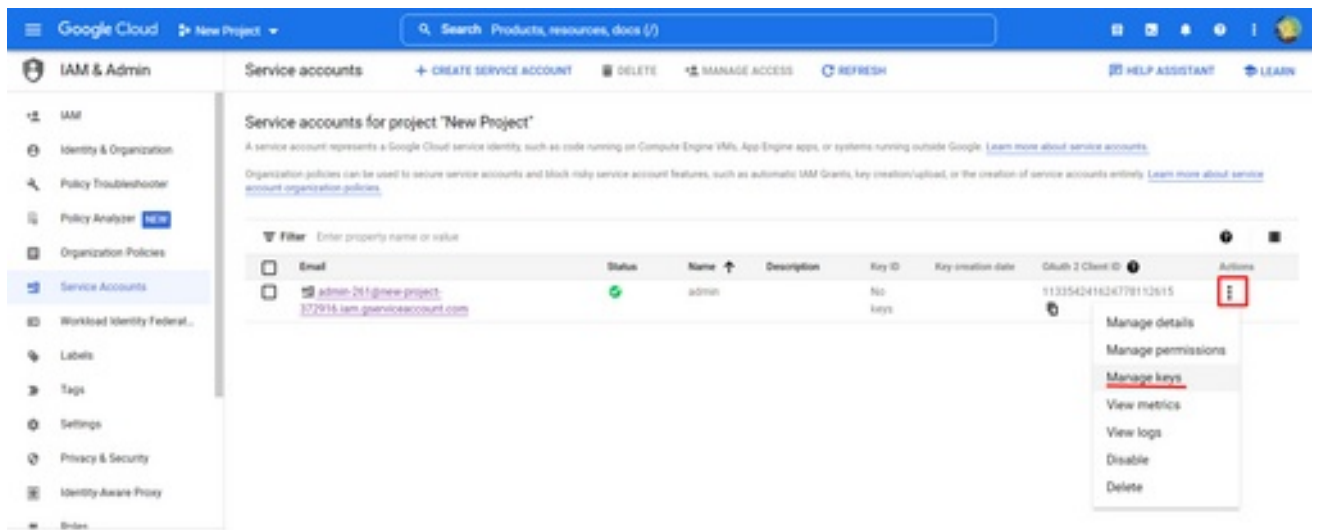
Google Cloud New Project

Search Products, resources, docs (/)

IAM & Admin

Service accounts

+ CREATE SERVICE ACCOUNT

DELETE

MANAGE ACCESS

REFRESH

HELP ASSISTANT

LEARN

IAM

Identity & Organization

Policy Troubleshooter

Policy Analyzer NEW

Organization Policies

Service Accounts

Workload Identity Federat...

Labels

Tags

Settings

Privacy & Security

Identity-Aware Proxy

Roles

Service accounts for project "New Project"

A service account represents a Google Cloud service identity, such as code running on Compute Engine VMs, App Engine apps, or systems running outside Google. Learn more about service accounts.

Organization policies can be used to secure service accounts and block risky service account features, such as automatic IAM Grants, key creation/upload, or the creation of service accounts entirely. Learn more about service account organization policies.

Filter Enter property name or value

| | Email | Status | Name | Description | Key ID | Key creation date | OAuth 2 Client ID | Actions |
|---|---|---|---|---|---|---|---|---|
| | admin-261@new-project-372916.iam.gserviceaccount.com | | admin | | No keys | | 113354241624778112615 | |

Manage details

Manage permissions

Manage keys

View metrics

View logs

Disable

Delete